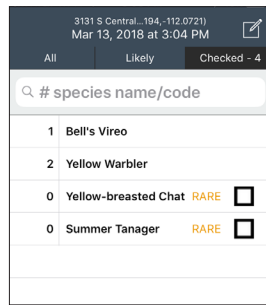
3131 S Central...194,-112.0721)
Mar 13, 2018 at 3:04 PM

All | Likely | Checked - 4

# species name/code

| | |
|---|---|
| 1 | Bell's Vireo |
| 2 | Yellow Warbler |
| 0 | Yellow-breasted Chat RARE |
| 0 | Summer Tanager RARE |